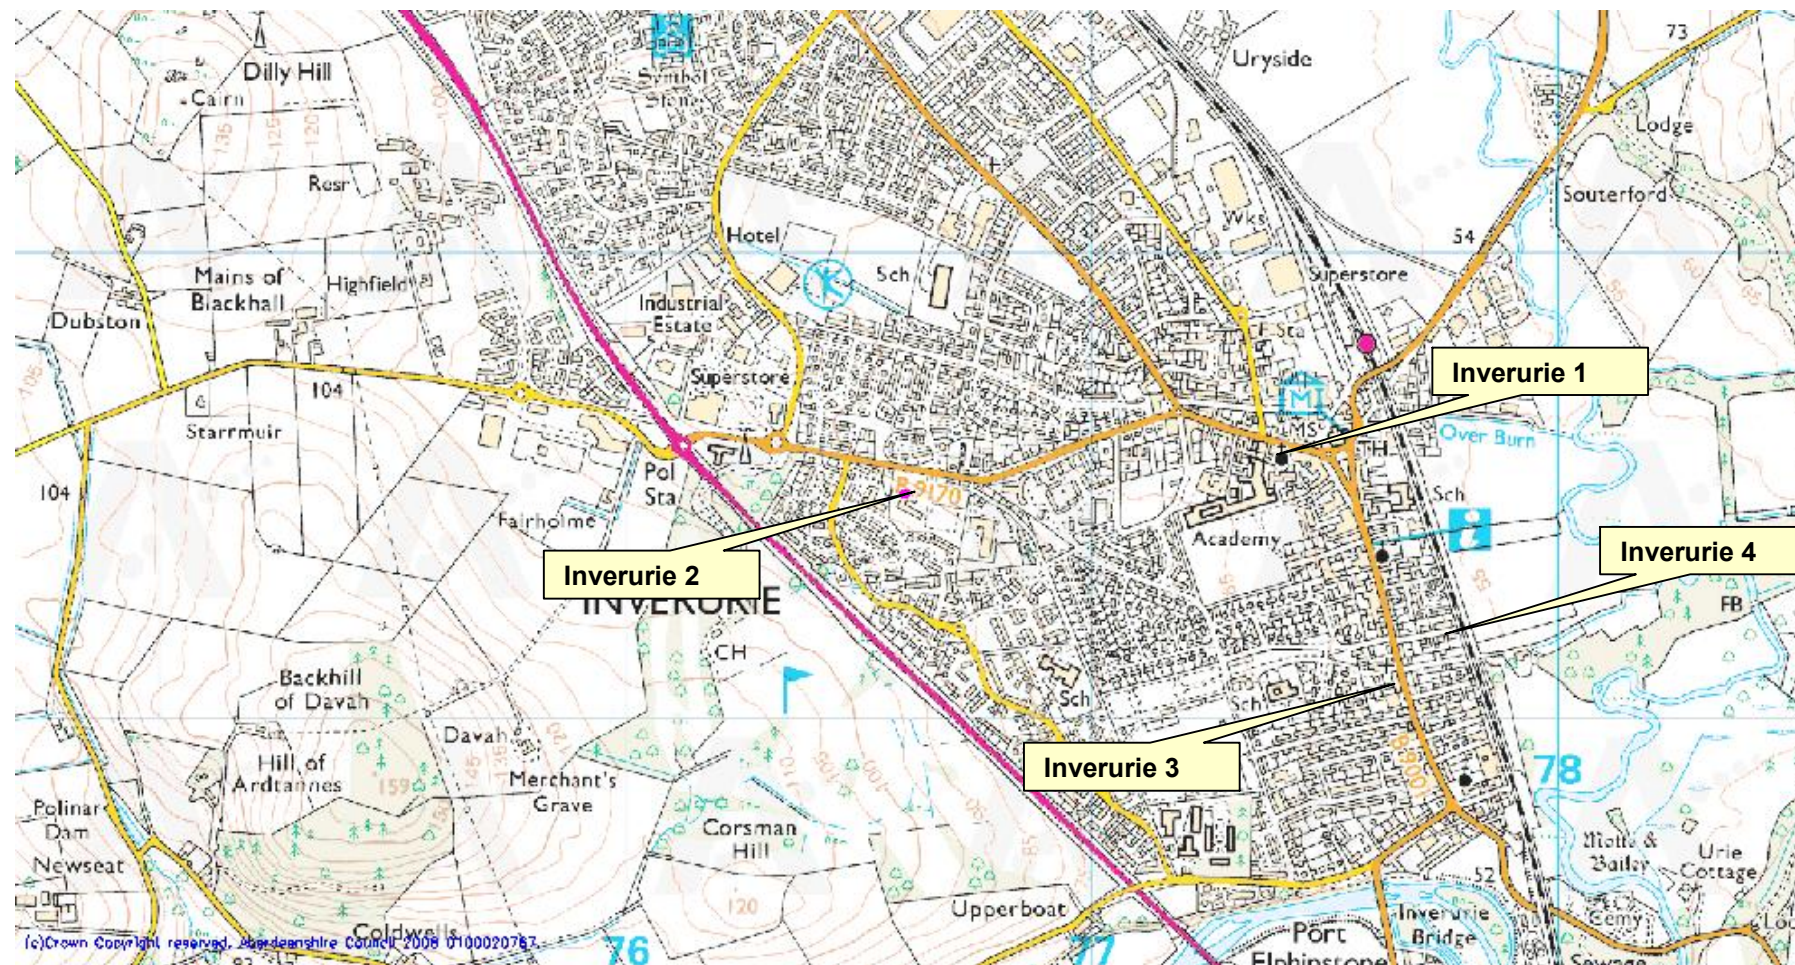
Dilly Hill
Cairn
Symbol Stone
Uryside
73
Lodge
Souterford
54
Resr
Hotel
Sch
Wks
Superstore
Mains of Blackhall
Highfield
Dubston
Industrial Estate
F Sta
Superstore
104
Starrmuir
Inverurie 1
MS
TH
Over Burn
104
Pol Sta
B 9170
Sch
Fairholme
Academy
Inverurie 2
Inverurie 4
INVERURIE
FB
CH
Backhill of Davah
Sch
Sch
Davah
Hill of Ardtannes
159
Merchant's Grave
Inverurie 3
B 9001
78
Polinar Dam
Corsman Hill
Motte & Bailey
Urie Cottage
Newseat
120
52
Coldwells
Upperboat
Inverurie Bridge
Cemy
(c)Crown Copyright reserved. Aberdeenshire Council 2008 0100020767.
76
77
Port Elphinstone
Sewage